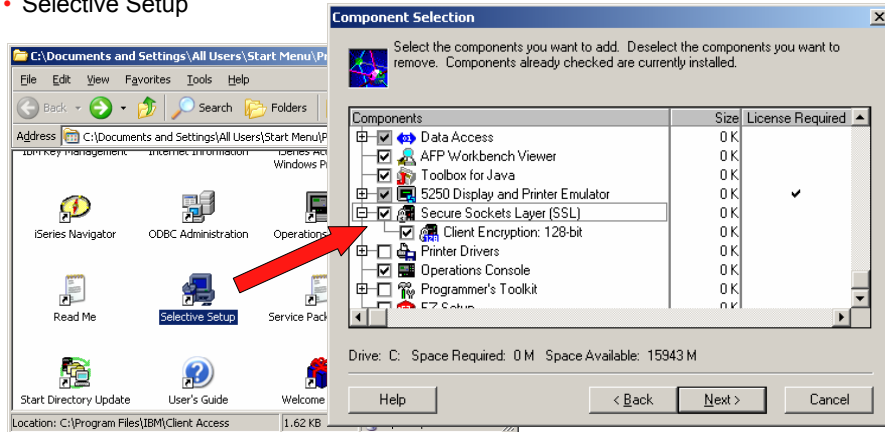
• Selective Setup

C:\Documents and Settings\All Users\Start Menu\Pr

File Edit View Favorites Tools Help

Back Search Folders

Address C:\Documents and Settings\All Users\Start Menu\P

IBM Key Management Internet Information iSeries Ac Windows P

iSeries Navigator ODBC Administration Operations

Read Me Selective Setup Service Pack

Start Directory Update User's Guide Welcome

Location: C:\Program Files\IBM\Client Access 1.62 KB

Component Selection

Select the components you want to add. Deselect the components you want to remove. Components already checked are currently installed.

| Components | Size | License Required |
|---|---|---|
| Data Access | 0 K | |
| AFP Workbench Viewer | 0 K | |
| Toolbox for Java | 0 K | |
| 5250 Display and Printer Emulator | 0 K | ✔ |
| Secure Sockets Layer (SSL) | 0 K | |
| Client Encryption: 128-bit | 0 K | |
| Printer Drivers | 0 K | |
| Operations Console | 0 K | |
| Programmer's Toolkit | 0 K | |
| EZ Setup | 0 K | |

Drive: C: Space Required: 0 M Space Available: 15943 M

Help < Back Next > Cancel